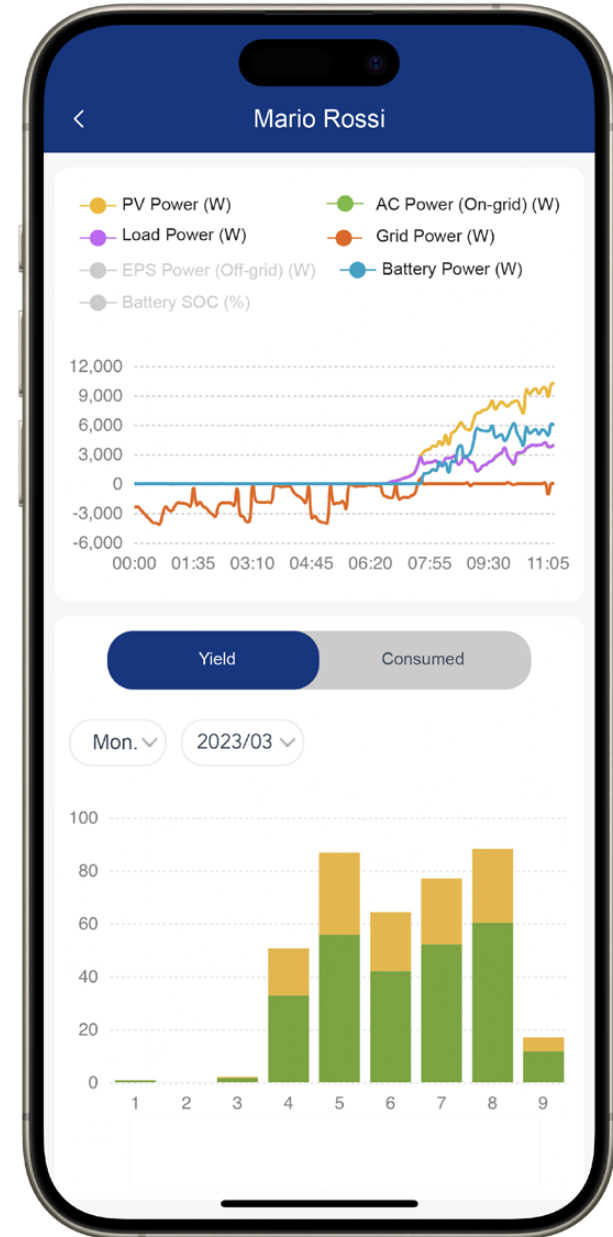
<

Mario Rossi

PV Power (W)
AC Power (On-grid) (W)
Load Power (W)
Grid Power (W)
EPS Power (Off-grid) (W)
Battery Power (W)
Battery SOC (%)

12,000
9,000
6,000
3,000
0
-3,000
-6,000
00:00 01:35 03:10 04:45 06:20 07:55 09:30 11:05

Yield
Consumed

Mon.
2023/03

100
80
60
40
20
0
1 2 3 4 5 6 7 8 9